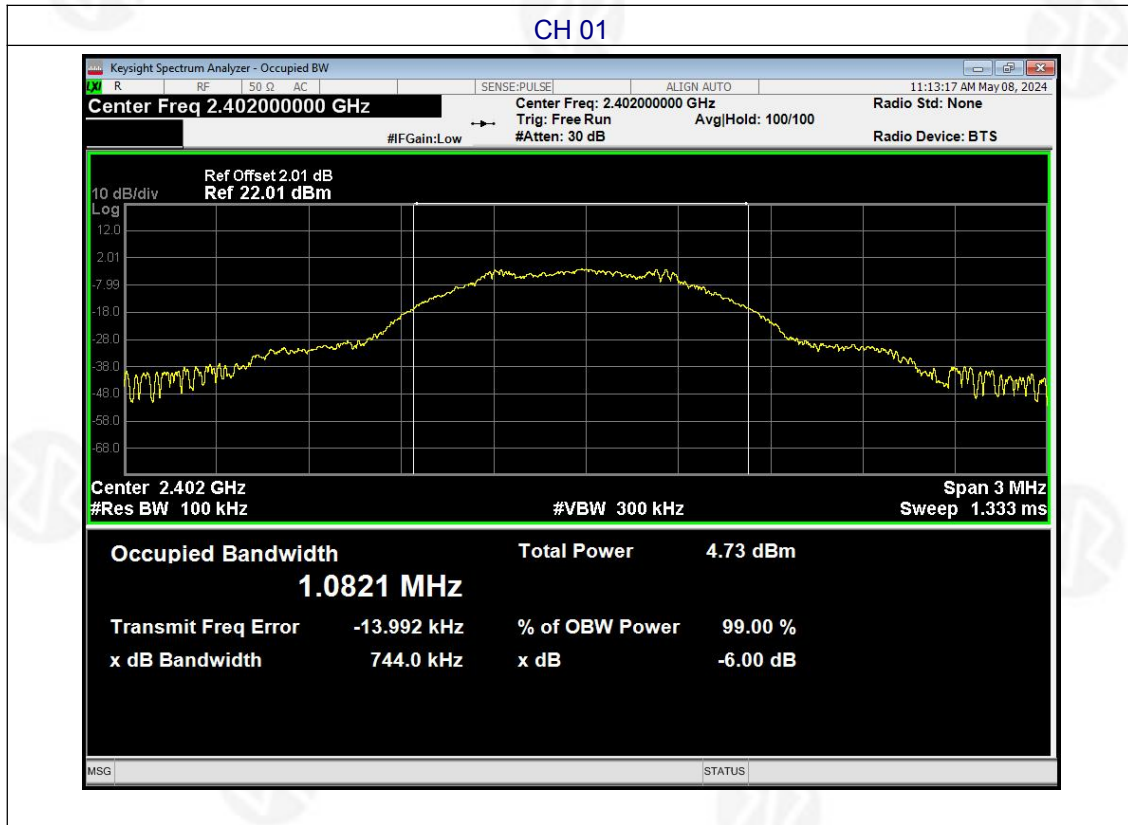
CH 01

Keysight Spectrum Analyzer - Occupied BW

R RF 50 Ω AC SENSE:PULSE ALIGN AUTO 11:13:17 AM May 08, 2024

Center Freq 2.402000000 GHz

Center Freq: 2.402000000 GHz
Trig: Free Run Avg|Hold: 100/100
#IFGain:Low #Atten: 30 dB

Radio Std: None

Radio Device: BTS

Ref Offset 2.01 dB
10 dB/div Ref 22.01 dBm
Log
12.0
2.01
-7.99
-18.0
-28.0
-38.0
-48.0
-58.0
-68.0

Center 2.402 GHz
#Res BW 100 kHz
#VBW 300 kHz
Span 3 MHz
Sweep 1.333 ms

Occupied Bandwidth
1.0821 MHz
Total Power 4.73 dBm

Transmit Freq Error -13.992 kHz
% of OBW Power 99.00 %

x dB Bandwidth 744.0 kHz
x dB -6.00 dB

MSG
STATUS